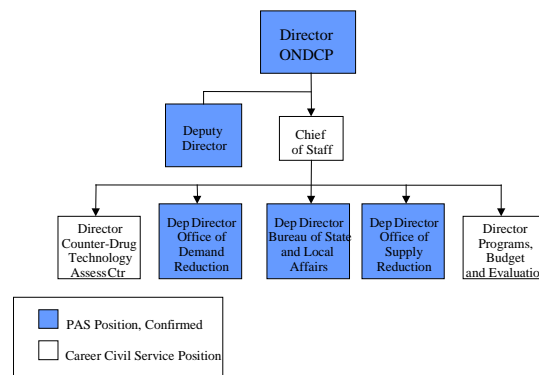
Director ONDCP

Deputy Director

Chief of Staff

Director Counter-Drug Technology Assess Ctr

Dep Director Office of Demand Reduction

Dep Director Bureau of State and Local Affairs

Dep Director Office of Supply Reduction

Director Programs, Budget and Evaluation

PAS Position, Confirmed

Career Civil Service Position